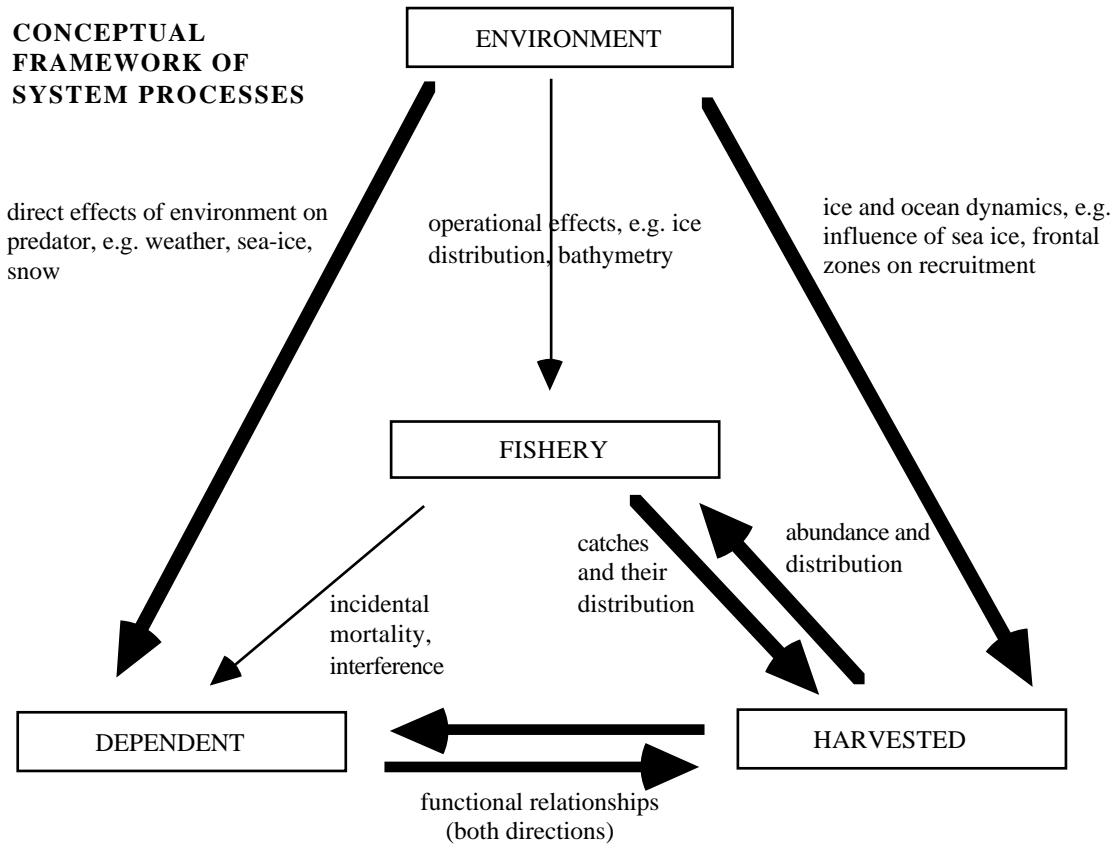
CONCEPTUAL FRAMEWORK OF SYSTEM PROCESSES

ENVIRONMENT

direct effects of environment on predator, e.g. weather, sea-ice, snow

operational effects, e.g. ice distribution, bathymetry

ice and ocean dynamics, e.g. influence of sea ice, frontal zones on recruitment

FISHERY

catches and their distribution

abundance and distribution

incidental mortality, interference

DEPENDENT

HARVESTED

functional relationships (both directions)